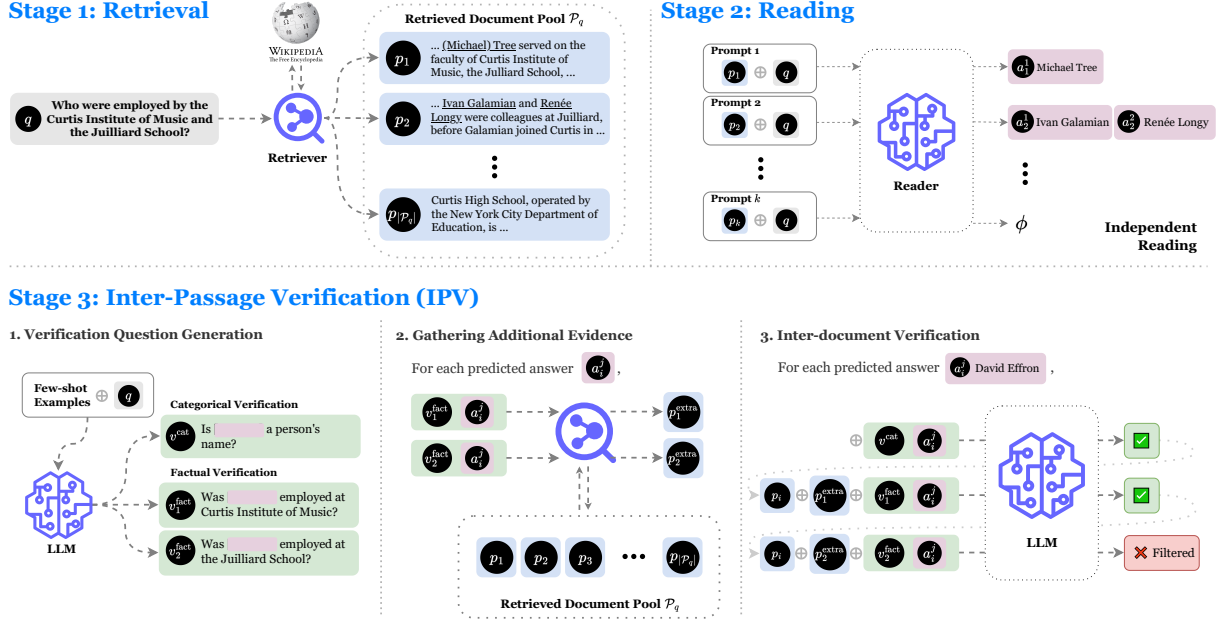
Stage 1: Retrieval

WIKIPEDIA
The Free Encyclopedia

$q$ Who were employed by the Curtis Institute of Music and the Juilliard School?

Retriever

Retrieved Document Pool $\mathcal{P}_q$

$p_1$ ... (Michael) Tree served on the faculty of Curtis Institute of Music, the Julliard School, ...

$p_2$ ... Ivan Galamian and Renée Longy were colleagues at Juilliard, before Galamian joined Curtis in ...

$p_{|\mathcal{P}_q|}$ Curtis High School, operated by the New York City Department of Education, is ...

Stage 2: Reading

Prompt 1
$p_1 \oplus q$

Prompt 2
$p_2 \oplus q$

Prompt $k$
$p_k \oplus q$

Reader

$a_1^1$ Michael Tree

$a_2^1$ Ivan Galamian $a_2^2$ Renée Longy

$\phi$

Independent Reading

Stage 3: Inter-Passage Verification (IPV)

1. Verification Question Generation

Few-shot Examples $\oplus$ $q$

LLM

Categorical Verification
$v^{\text{cat}}$ Is [ ] a person's name?

Factual Verification
$v_1^{\text{fact}}$ Was [ ] employed at Curtis Institute of Music?

$v_2^{\text{fact}}$ Was [ ] employed at the Juilliard School?

2. Gathering Additional Evidence

For each predicted answer $a_i^j$,

$v_1^{\text{fact}}$ $a_i^j$ → $p_1^{\text{extra}}$

$v_2^{\text{fact}}$ $a_i^j$ → $p_2^{\text{extra}}$

$p_1$ $p_2$ $p_3$ ••• $p_{|\mathcal{P}_q|}$

Retrieved Document Pool $\mathcal{P}_q$

3. Inter-document Verification

For each predicted answer $a_i^j$ David Effron ,

$\oplus$ $v^{\text{cat}}$ $a_i^j$

$p_i \oplus p_1^{\text{extra}} \oplus v_1^{\text{fact}}$ $a_i^j$

$p_i \oplus p_2^{\text{extra}} \oplus v_2^{\text{fact}}$ $a_i^j$

LLM

Filtered